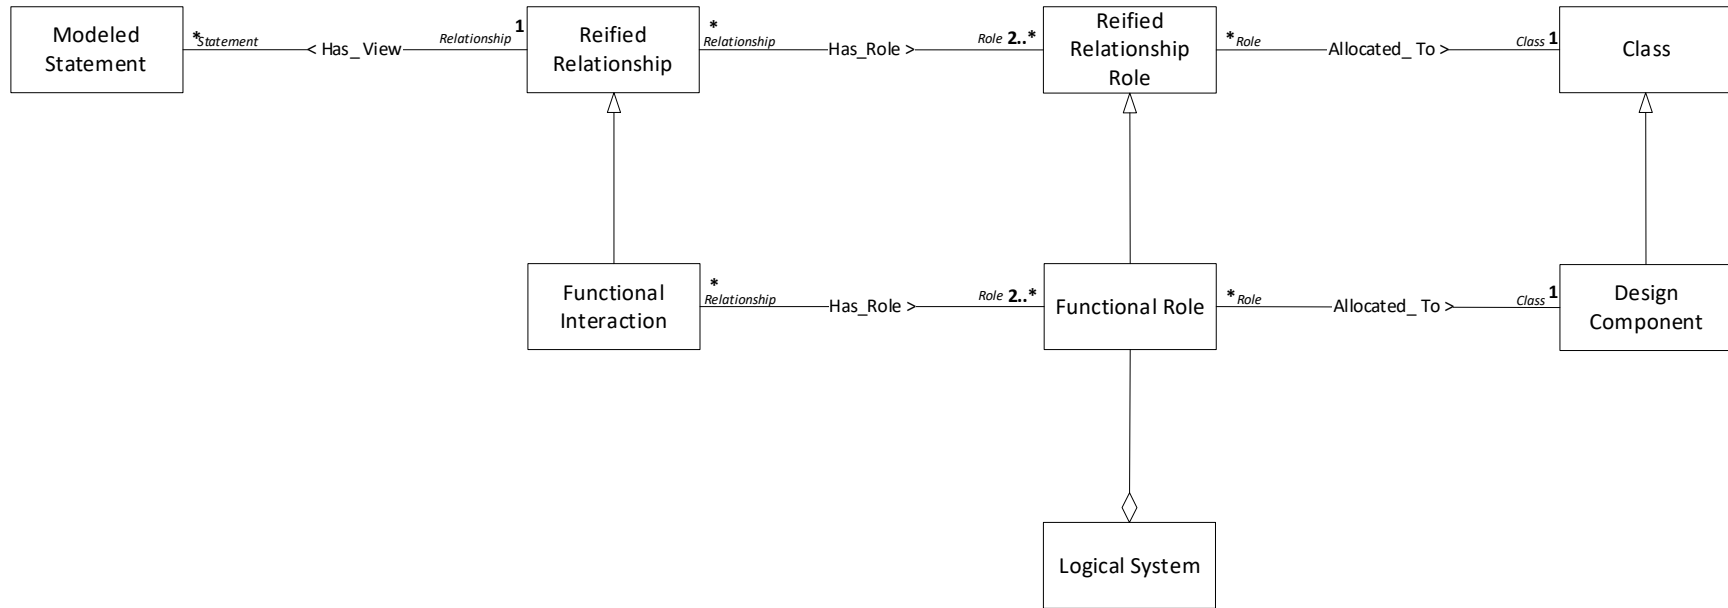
Modeled Statement

*Statement

< Has_View

Relationship 1

Reified Relationship

*
Relationship

Has_Role >

Role 2..*

Reified Relationship Role

*Role

Allocated_ To >

Class 1

Class

Functional Interaction

*
Relationship

Has_Role >

Role 2..*

Functional Role

*Role

Allocated_ To >

Class 1

Design Component

Logical System